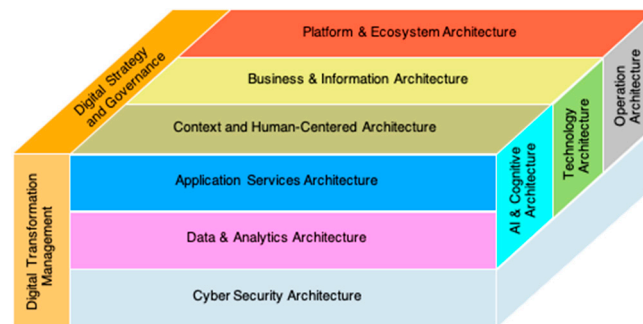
Digital Strategy and Governance

Platform & Ecosystem Architecture

Business & Information Architecture

Context and Human-Centered Architecture

Operation Architecture

Technology Architecture

AI & Cognitive Architecture

Digital Transformation Management

Application Services Architecture

Data & Analytics Architecture

Cyber Security Architecture